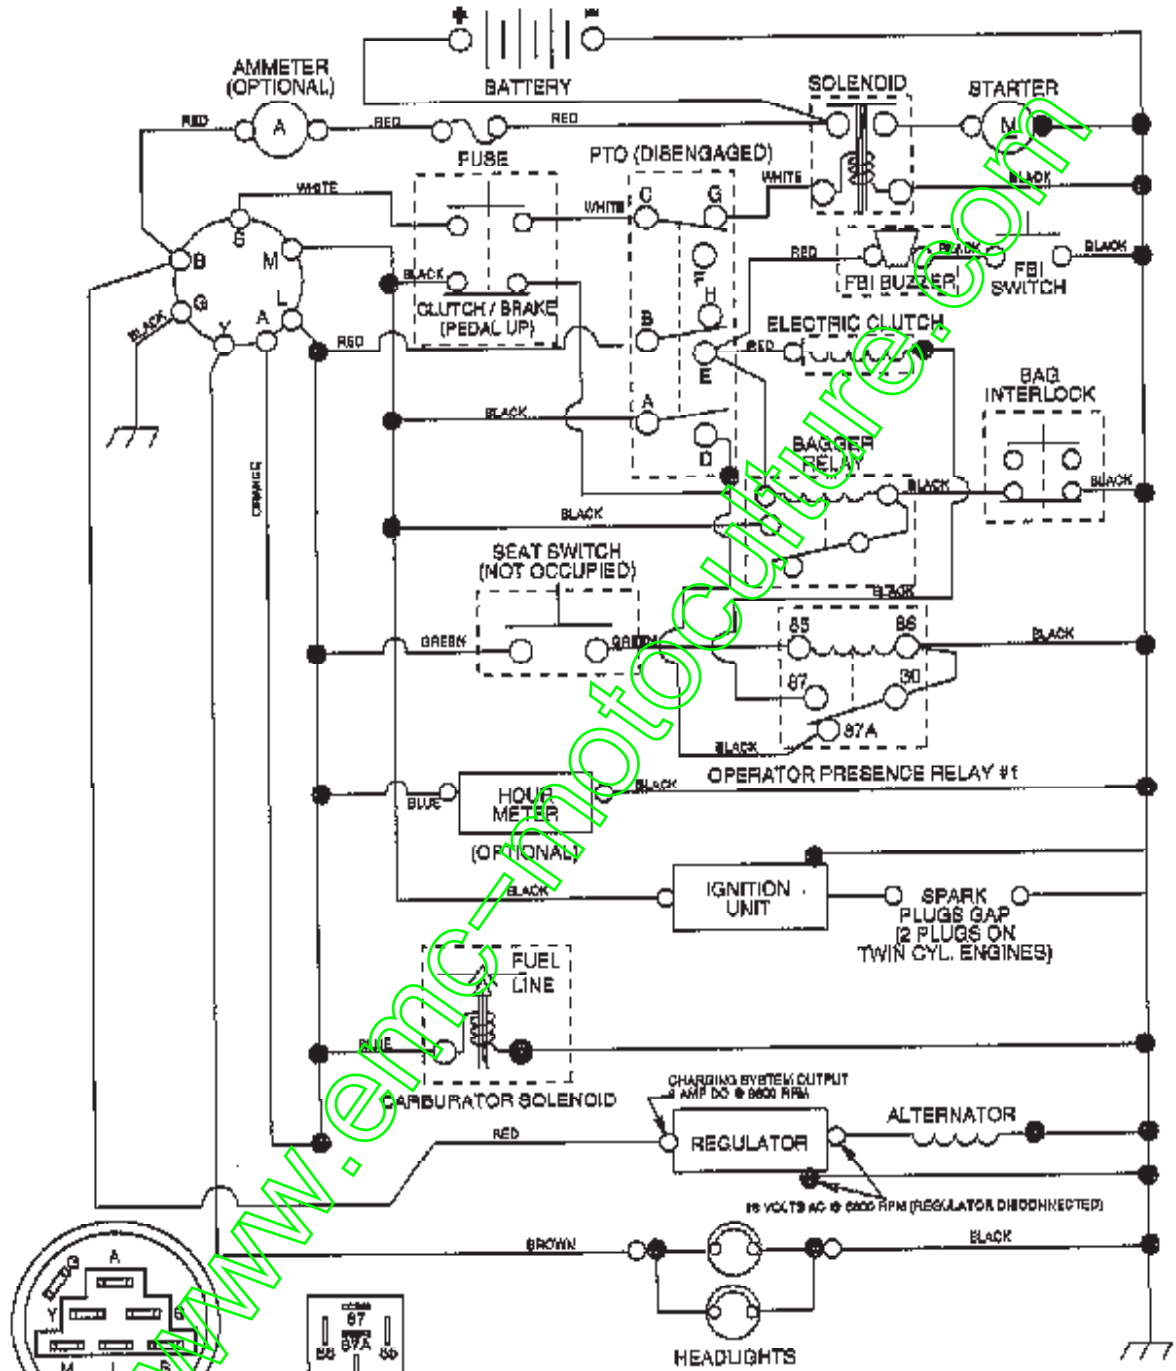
+
–
BATTERY
AMMETER (OPTIONAL)
A
RED
RED
RED
FUSE
SOLENOID
STARTER
M
PTO (DISENGAGED)
WHITE
WHITE
WHITE
C
G
F
H
B
E
A
D
BLACK
S
M
B
G
L
Y
A
BLACK
CLUTCH / BRAKE (PEDAL UP)
RED
RED
FBI BUZZER
BLACK
FBI SWITCH
BLACK
ELECTRIC CLUTCH
RED
BLACK
BAG INTERLOCK
BAGGER RELAY
BLACK
BLACK
BLACK
ORANGE
SEAT SWITCH (NOT OCCUPIED)
GREEN
GREEN
BLACK
85
86
87
30
87A
BLACK
BLACK
OPERATOR PRESENCE RELAY #1
BLUE
HOUR METER
(OPTIONAL)
BLACK
BLACK
IGNITION UNIT
SPARK PLUGS GAP (2 PLUGS ON TWIN CYL. ENGINES)
FUEL LINE
BLUE
CARBURATOR SOLENOID
CHARGING SYSTEM OUTPUT 3 AMP DC @ 3600 RPM
RED
REGULATOR
ALTERNATOR
16 VOLTS AC @ 3600 RPM (REGULATOR DISCONNECTED)
BROWN
BLACK
HEADLIGHTS
G
A
Y
S
M
L
B
87
87A
85
86
www.emc-motoculture.com